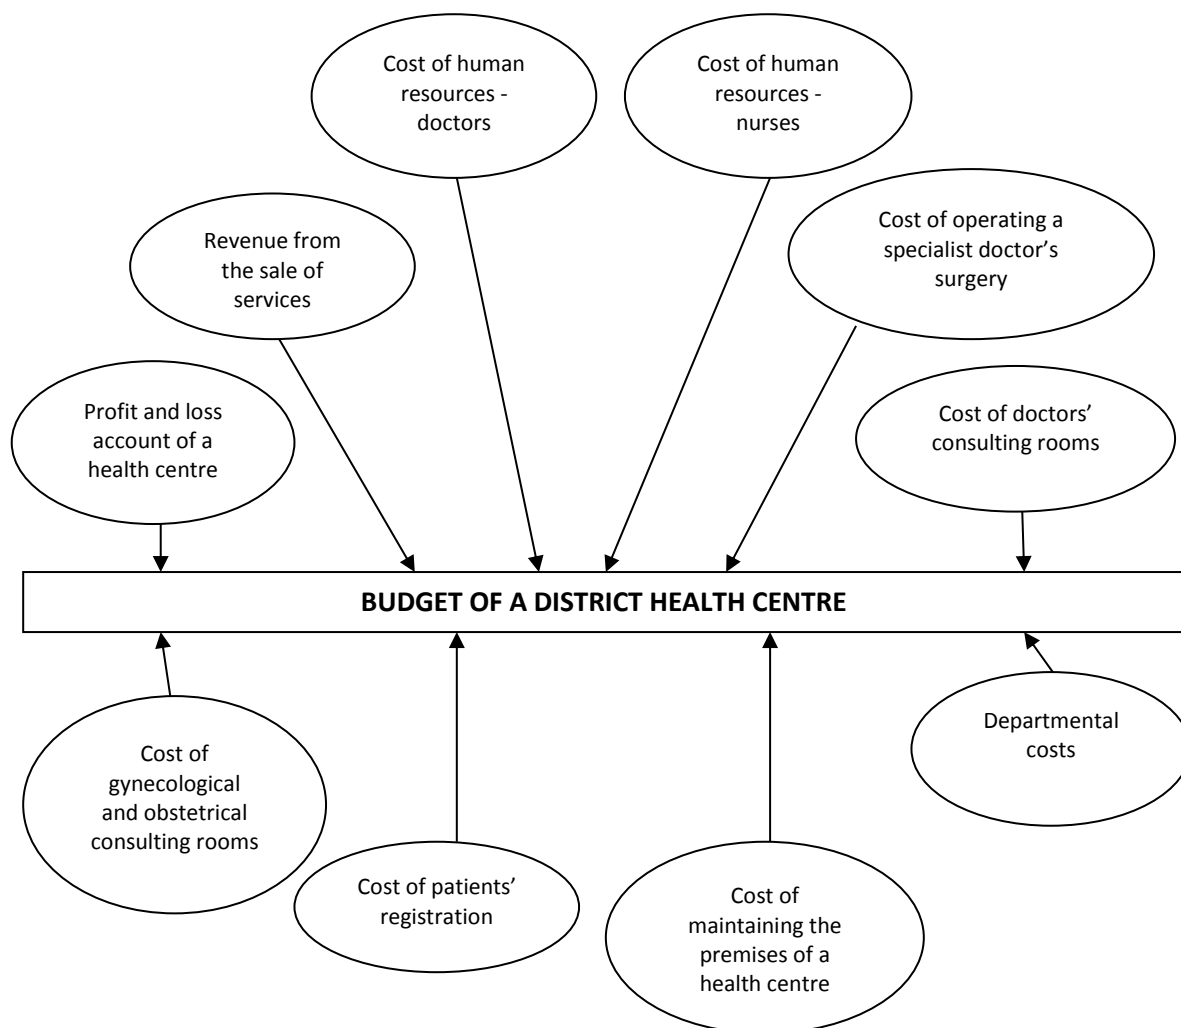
Cost of human resources - doctors

Cost of human resources - nurses

Revenue from the sale of services

Cost of operating a specialist doctor's surgery

Profit and loss account of a health centre

Cost of doctors' consulting rooms

BUDGET OF A DISTRICT HEALTH CENTRE

Cost of gynecological and obstetrical consulting rooms

Cost of patients' registration

Cost of maintaining the premises of a health centre

Departmental costs